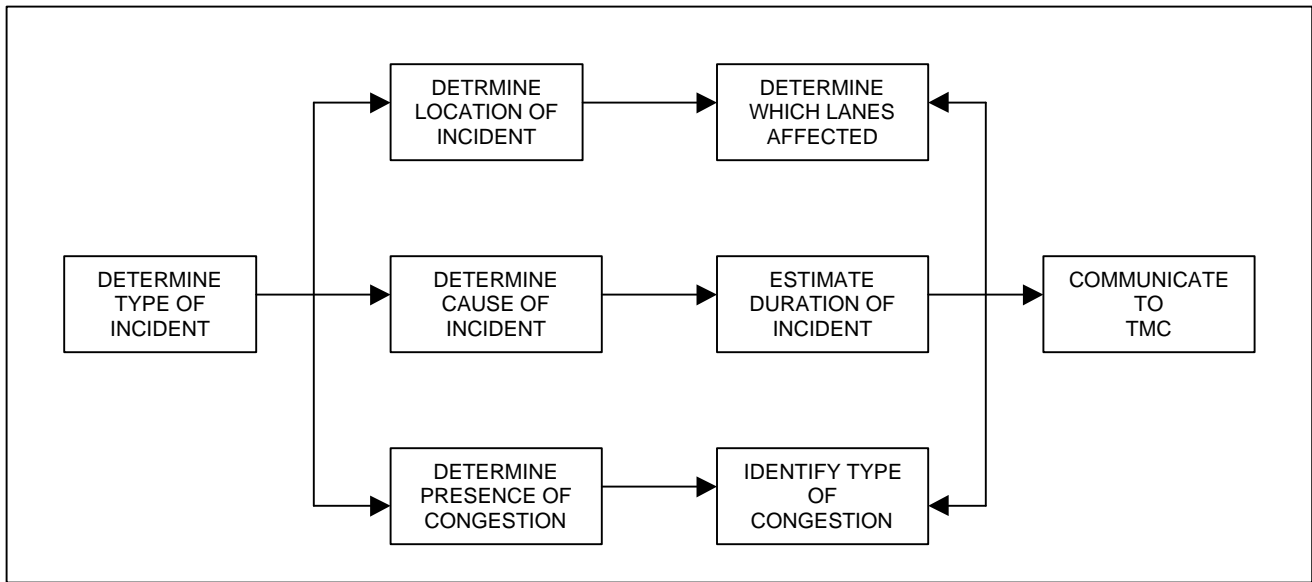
DETERMINE TYPE OF INCIDENT

DETRMINE LOCATION OF INCIDENT

DETERMINE WHICH LANES AFFECTED

DETERMINE CAUSE OF INCIDENT

ESTIMATE DURATION OF INCIDENT

COMMUNICATE TO TMC

DETERMINE PRESENCE OF CONGESTION

IDENTIFY TYPE OF CONGESTION